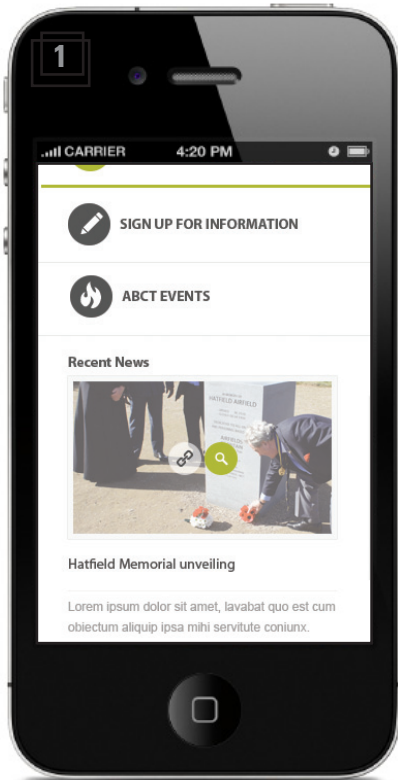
1

CARRIER 4:20 PM

SIGN UP FOR INFORMATION

ABCT EVENTS

Recent News

HATFIELD AIRFIELD

Hatfield Memorial unveiling

Lorem ipsum dolor sit amet, lavabat quo est cum obiectum aliquip ipsa mihi servitute coniunx.